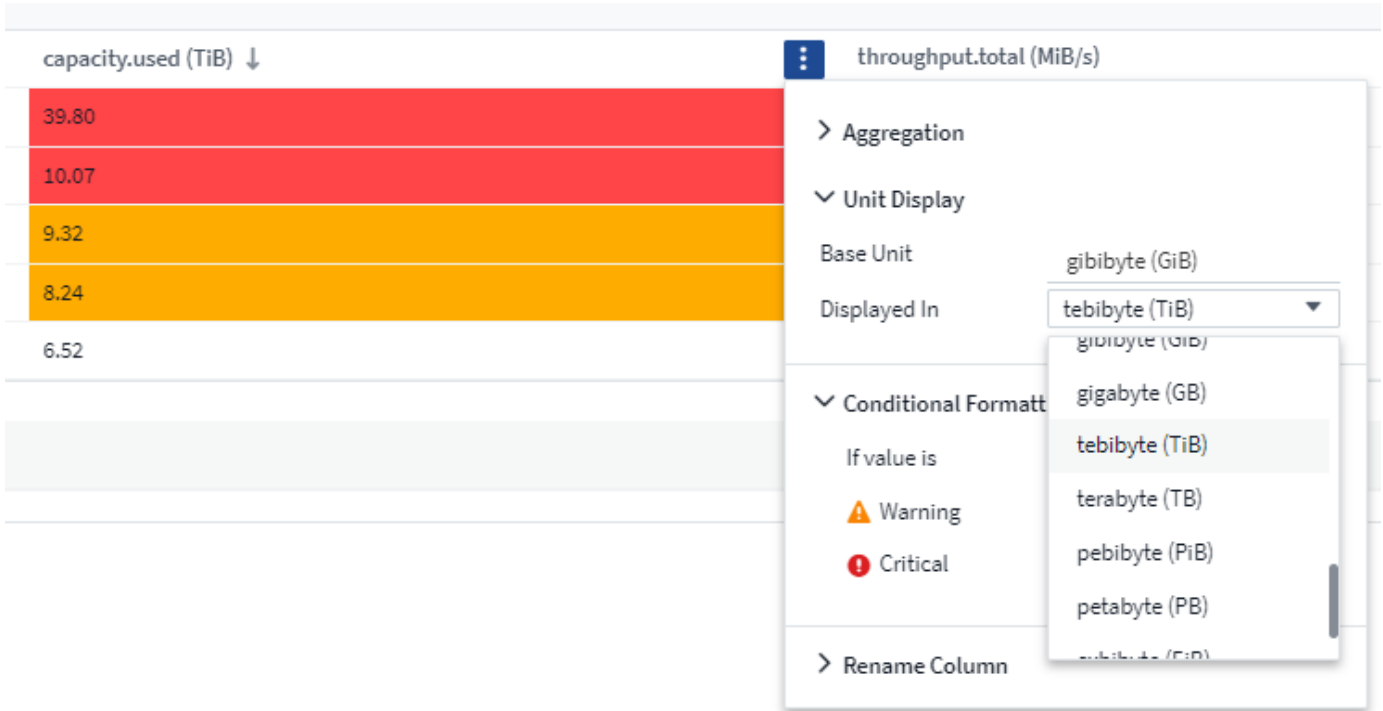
capacity.used (TiB) ↓

throughput.total (MiB/s)

39.80
10.07
9.32
8.24
6.52

Aggregation

Unit Display

Base Unit gibibyte (GiB)

Displayed In tebibyte (TiB)

gibibyte (GiB)
gigabyte (GB)
tebibyte (TiB)
terabyte (TB)
pebibyte (PiB)
petabyte (PB)
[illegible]

Conditional Formatt

If value is

Warning

Critical

Rename Column